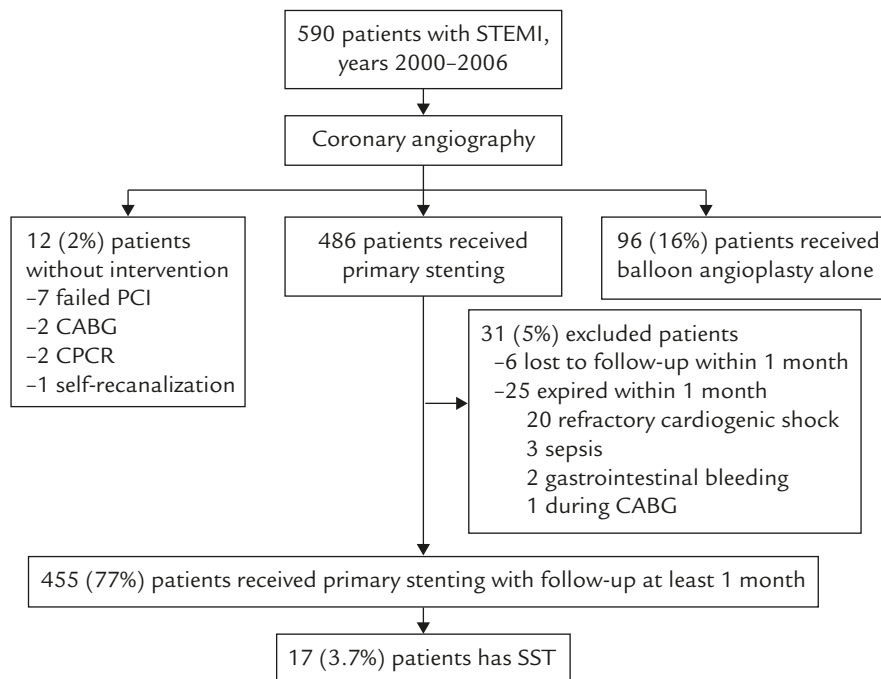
590 patients with STEMI, years 2000–2006

Coronary angiography

12 (2%) patients without intervention
–7 failed PCI
–2 CABG
–2 CPCR
–1 self-recanalization

486 patients received primary stenting

96 (16%) patients received balloon angioplasty alone

31 (5%) excluded patients
–6 lost to follow-up within 1 month
–25 expired within 1 month
20 refractory cardiogenic shock
3 sepsis
2 gastrointestinal bleeding
1 during CABG

455 (77%) patients received primary stenting with follow-up at least 1 month

17 (3.7%) patients has SST